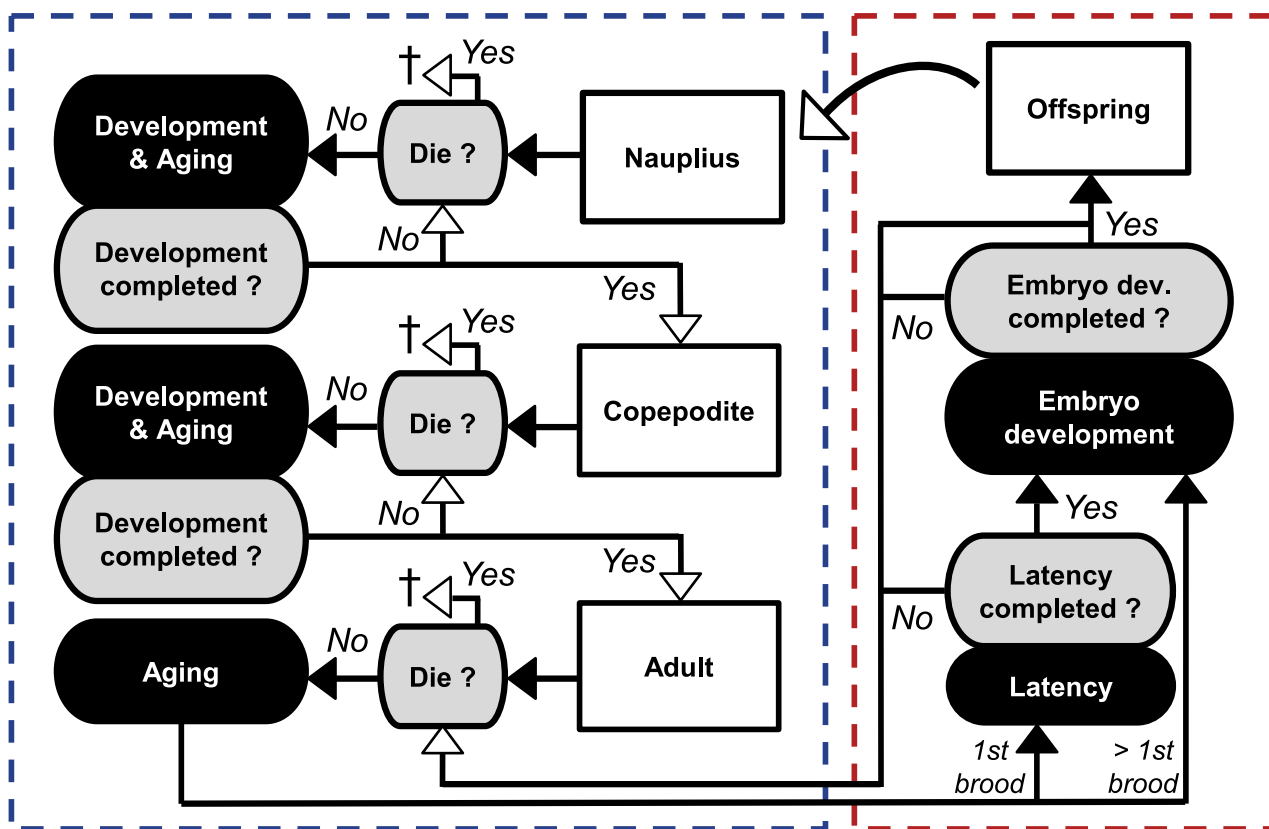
† Yes

Development & Aging

No

Die ?

Nauplius

Offspring

Development completed ?

No

Yes

Yes

Embryo dev. completed ?

No

† Yes

Development & Aging

No

Die ?

Copepodite

Embryo development

Development completed ?

No

Yes

Yes

Latency completed ?

No

† Yes

Aging

No

Die ?

Adult

Latency

1st brood

> 1st brood